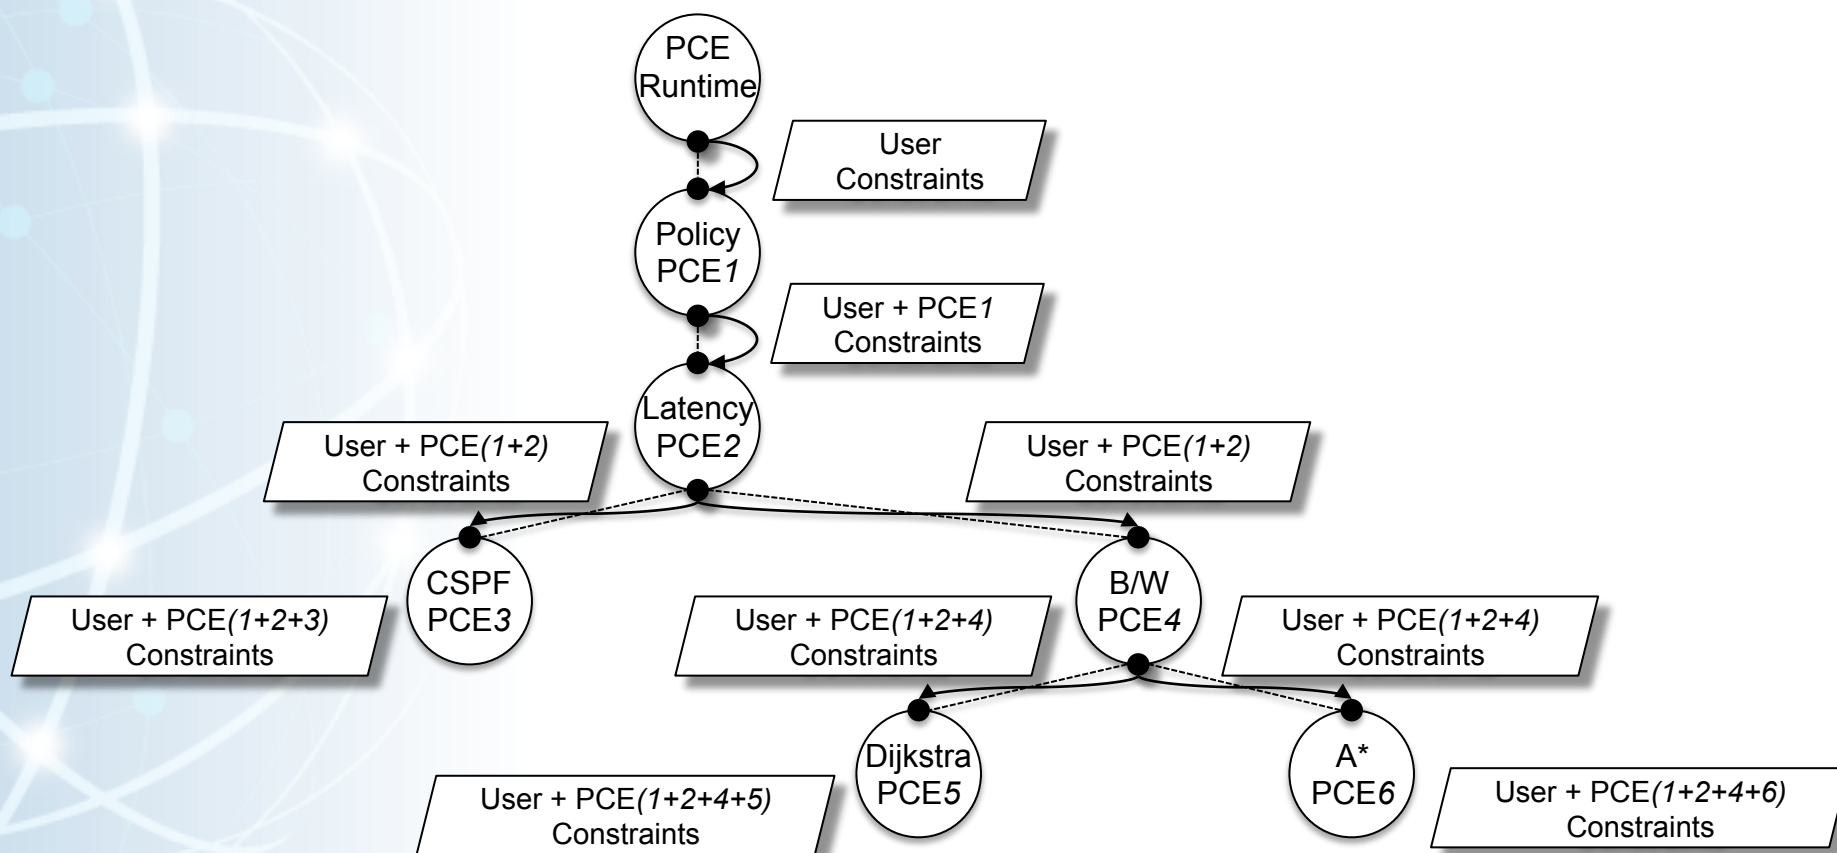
PCE Runtime

User Constraints

Policy PCE1

User + PCE1 Constraints

Latency PCE2

User + PCE(1+2) Constraints

User + PCE(1+2) Constraints

CSPF PCE3

B/W PCE4

User + PCE(1+2+3) Constraints

User + PCE(1+2+4) Constraints

User + PCE(1+2+4) Constraints

Dijkstra PCE5

A* PCE6

User + PCE(1+2+4+5) Constraints

User + PCE(1+2+4+6) Constraints